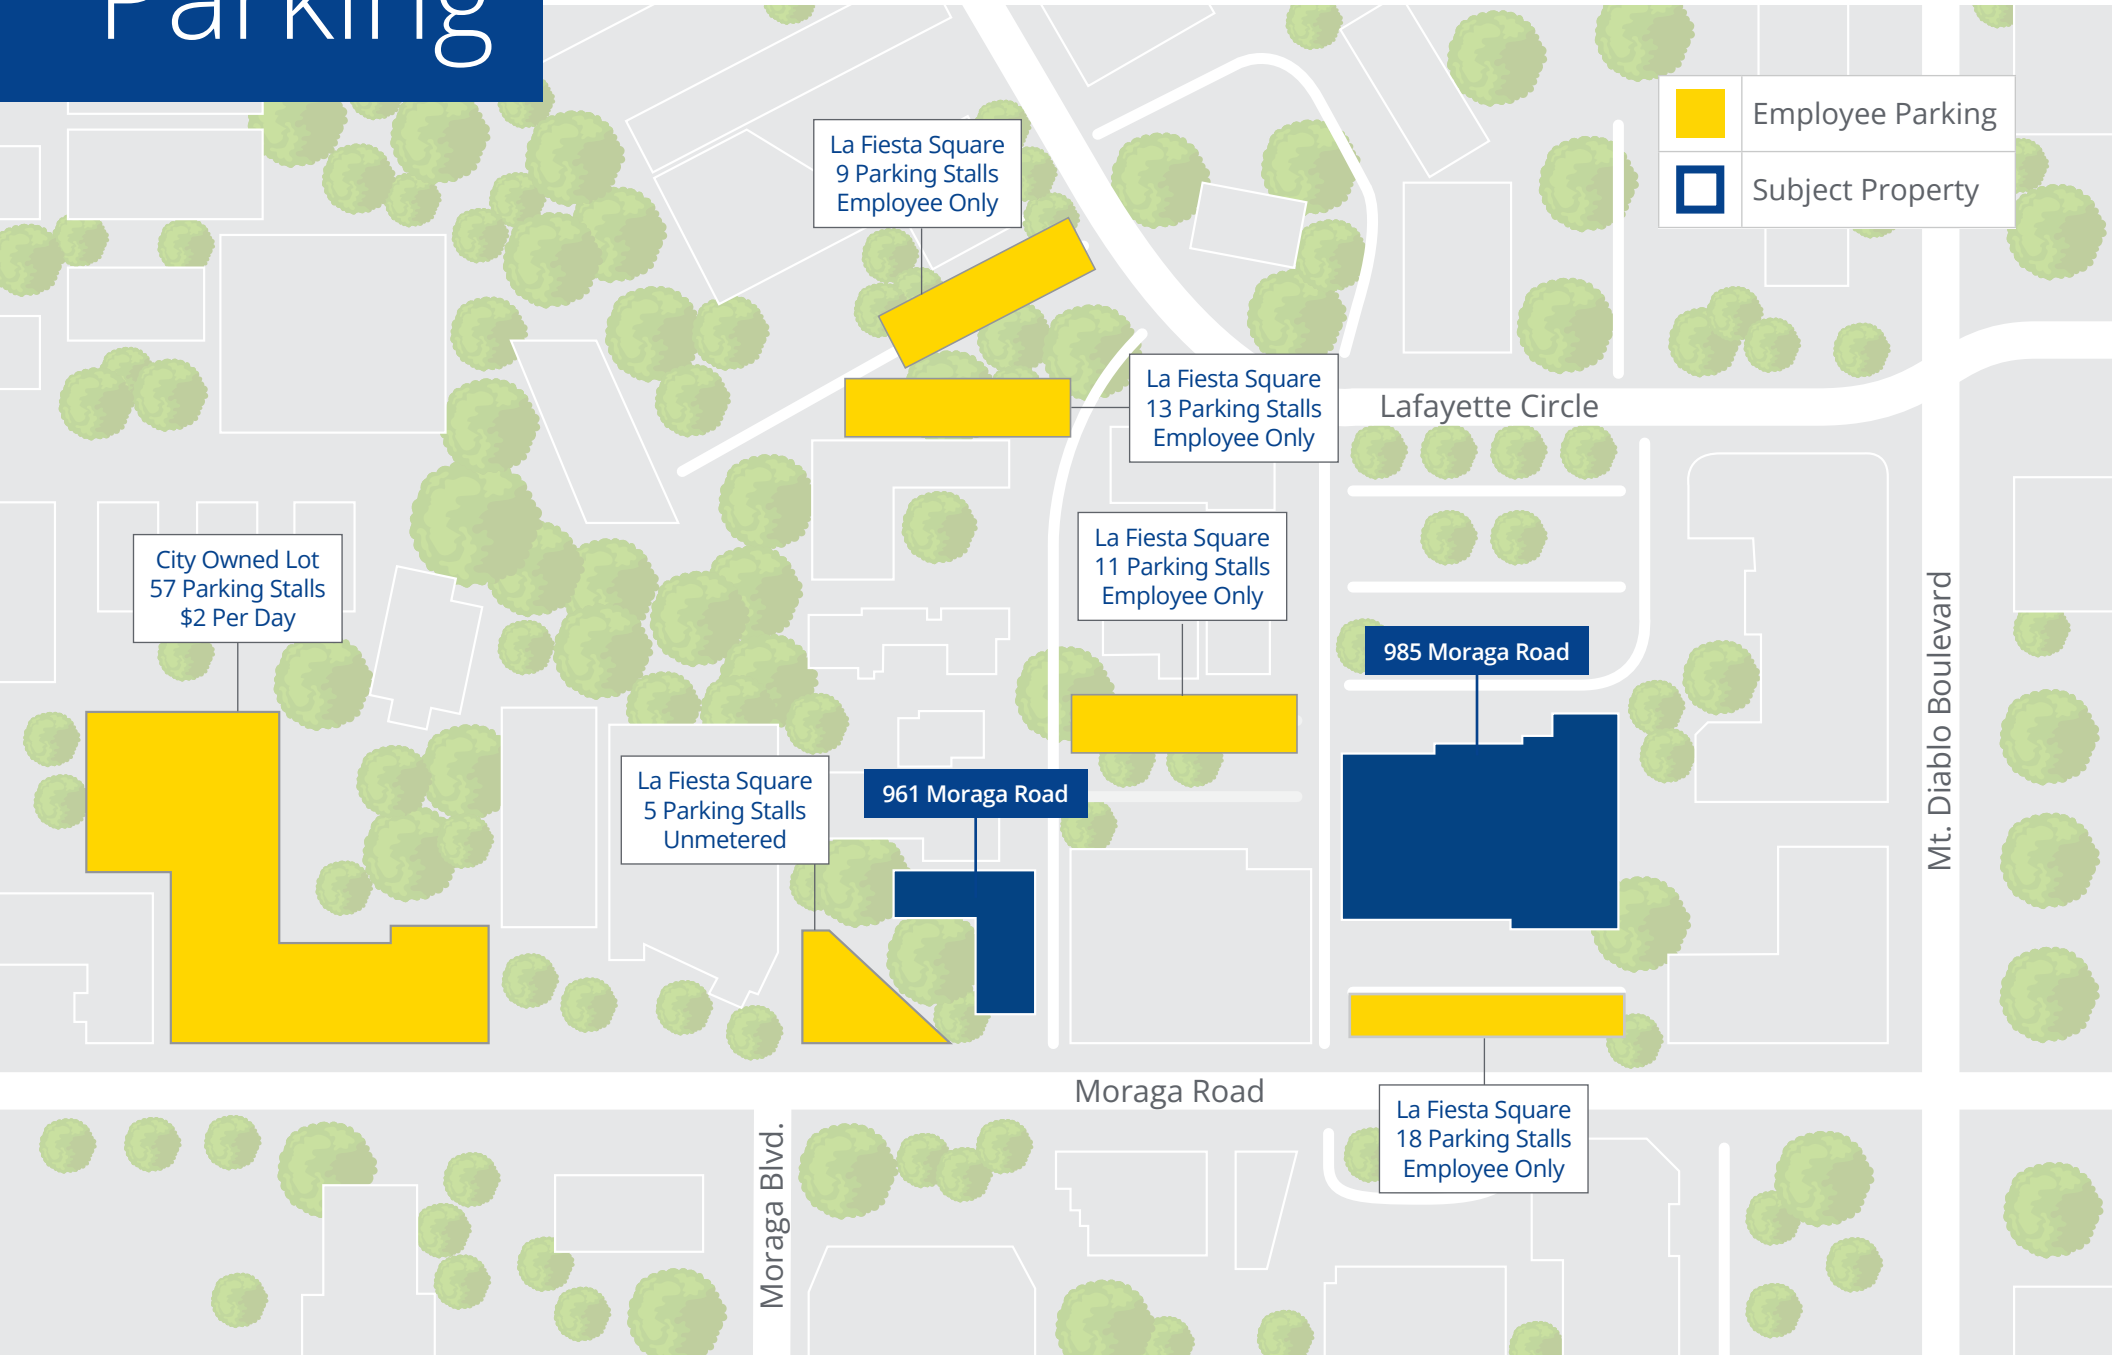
Parking

Employee Parking
Subject Property

La Fiesta Square
9 Parking Stalls
Employee Only

La Fiesta Square
13 Parking Stalls
Employee Only

Lafayette Circle

La Fiesta Square
11 Parking Stalls
Employee Only

City Owned Lot
57 Parking Stalls
$2 Per Day

985 Moraga Road

Mt. Diablo Boulevard

La Fiesta Square
5 Parking Stalls
Unmetered

961 Moraga Road

Moraga Road

La Fiesta Square
18 Parking Stalls
Employee Only

Moraga Blvd.